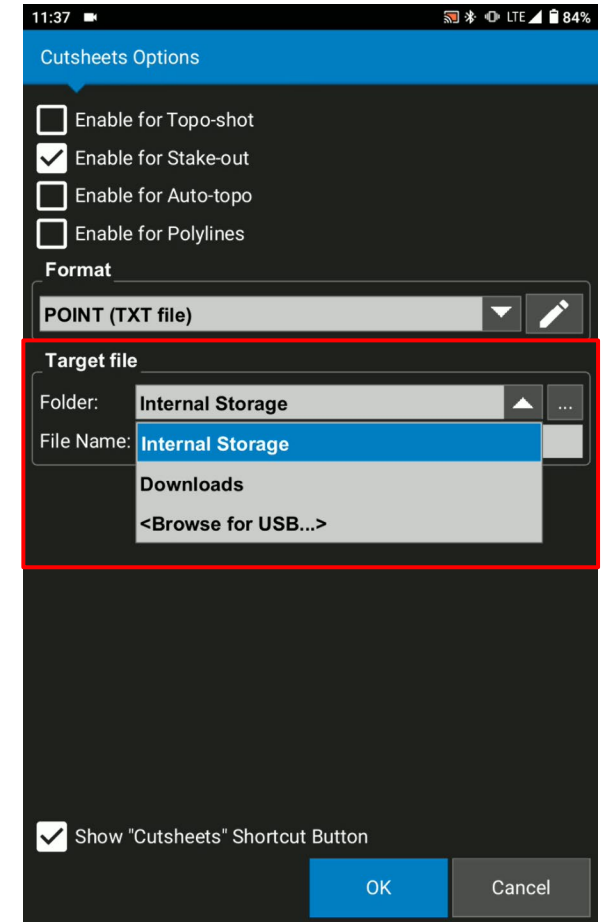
11:37 LTE 84%

Cutsheets Options

Enable for Topo-shot
Enable for Stake-out
Enable for Auto-topo
Enable for Polylines

Format
POINT (TXT file)

Target file
Folder: Internal Storage ...
File Name:
Internal Storage
Downloads
<Browse for USB...>

Show "Cutsheets" Shortcut Button

OK
Cancel